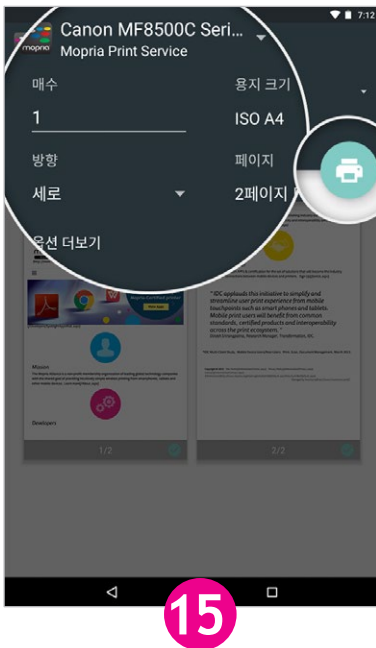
7:12

mopria Canon MF8500C Seri...
Mopria Print Service

매수
1

용지 크기
ISO A4

방향
세로

페이지
2페이지

옵션 더보기

Mission

Developers

"IDC applauds this initiative to simplify and streamline user print experience from mobile touchpoints such as smart phones and tablets. Mobile print users will benefit from common standards, certified products and interoperability across the print ecosystem."

1/2

2/2

15